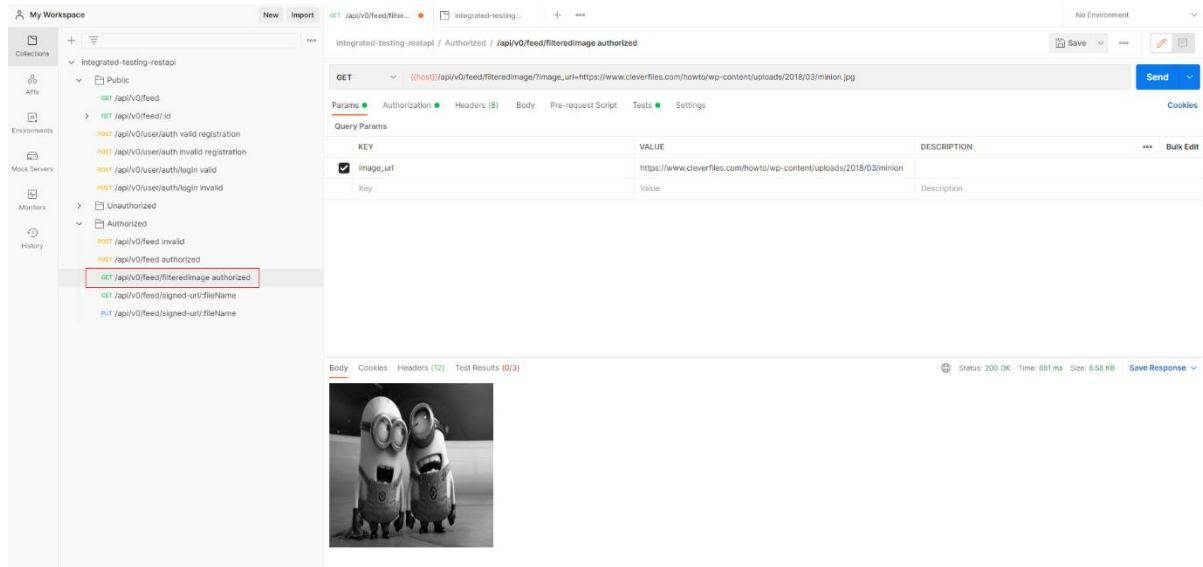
My Workspace New Import

GET /api/v0/feed/filter... ● integrated-testing... + ••• No Environment

Collections
APIs
Environments
Mock Servers
Monitors
History

+ ≡ •••

integrated-testing-restapi
Public
GET /api/v0/feed
GET /api/v0/feed/:id
POST /api/v0/user/auth valid registration
POST /api/v0/user/auth invalid registration
POST /api/v0/user/auth/login valid
POST /api/v0/user/auth/login invalid
Unauthorized
Authorized
POST /api/v0/feed invalid
POST /api/v0/feed authorized
GET /api/v0/feed/filteredimage authorized
GET /api/v0/feed/signed-url/:fileName
PUT /api/v0/feed/signed-url/:fileName

integrated-testing-restapi / Authorized / /api/v0/feed/filteredimage authorized

Save •••

GET {{host}}/api/v0/feed/filteredimage/?image_url=https://www.cleverfiles.com/howto/wp-content/uploads/2018/03/minion.jpg Send

Params ● Authorization ● Headers (8) Body Pre-request Script Tests ● Settings Cookies

Query Params

| | KEY | VALUE | DESCRIPTION | ••• Bulk Edit |
|---|---|---|---|---|
| ☑ | image_url | https://www.cleverfiles.com/howto/wp-content/uploads/2018/03/minion | | |
| | Key | Value | Description | |

Body Cookies Headers (12) Test Results (0/3) Status: 200 OK Time: 881 ms Size: 8.58 KB Save Response